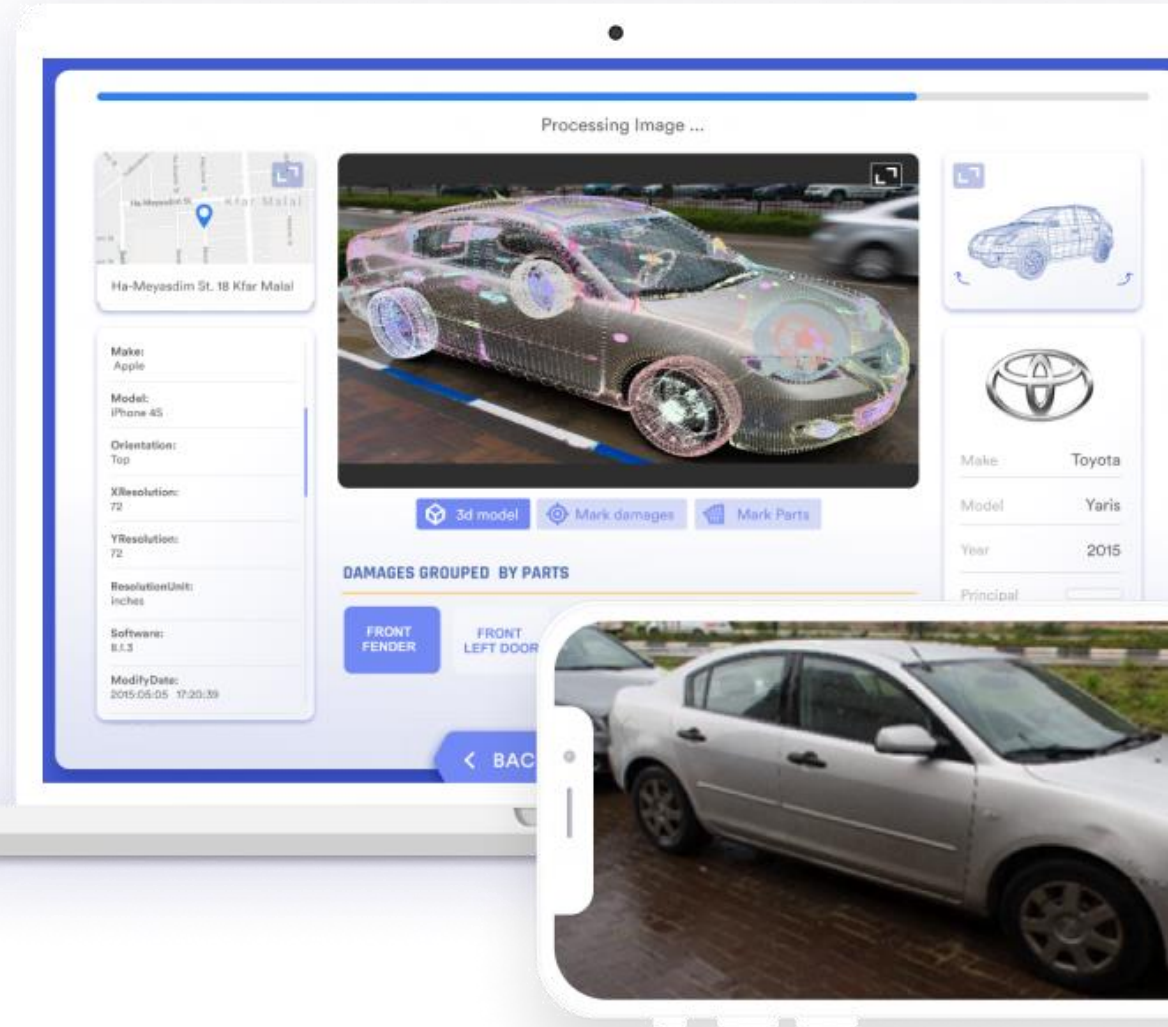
Processing Image ...

Ha-Meyasdim St. Kfar Malal

Ha-Meyasdim St. 18 Kfar Malal

Make:
Apple

Model:
iPhone 4S

Orientation:
Top

XResolution:
72

YResolution:
72

ResolutionUnit:
inches

Software:
8.1.3

ModifyDate:
2015:05:05 17:20:39

3d model

Mark damages

Mark Parts

DAMAGES GROUPED BY PARTS

FRONT FENDER

FRONT LEFT DOOR

BAC

| | |
|---|---|
| Make | Toyota |
| Model | Yaris |
| Year | 2015 |
| Principal | |